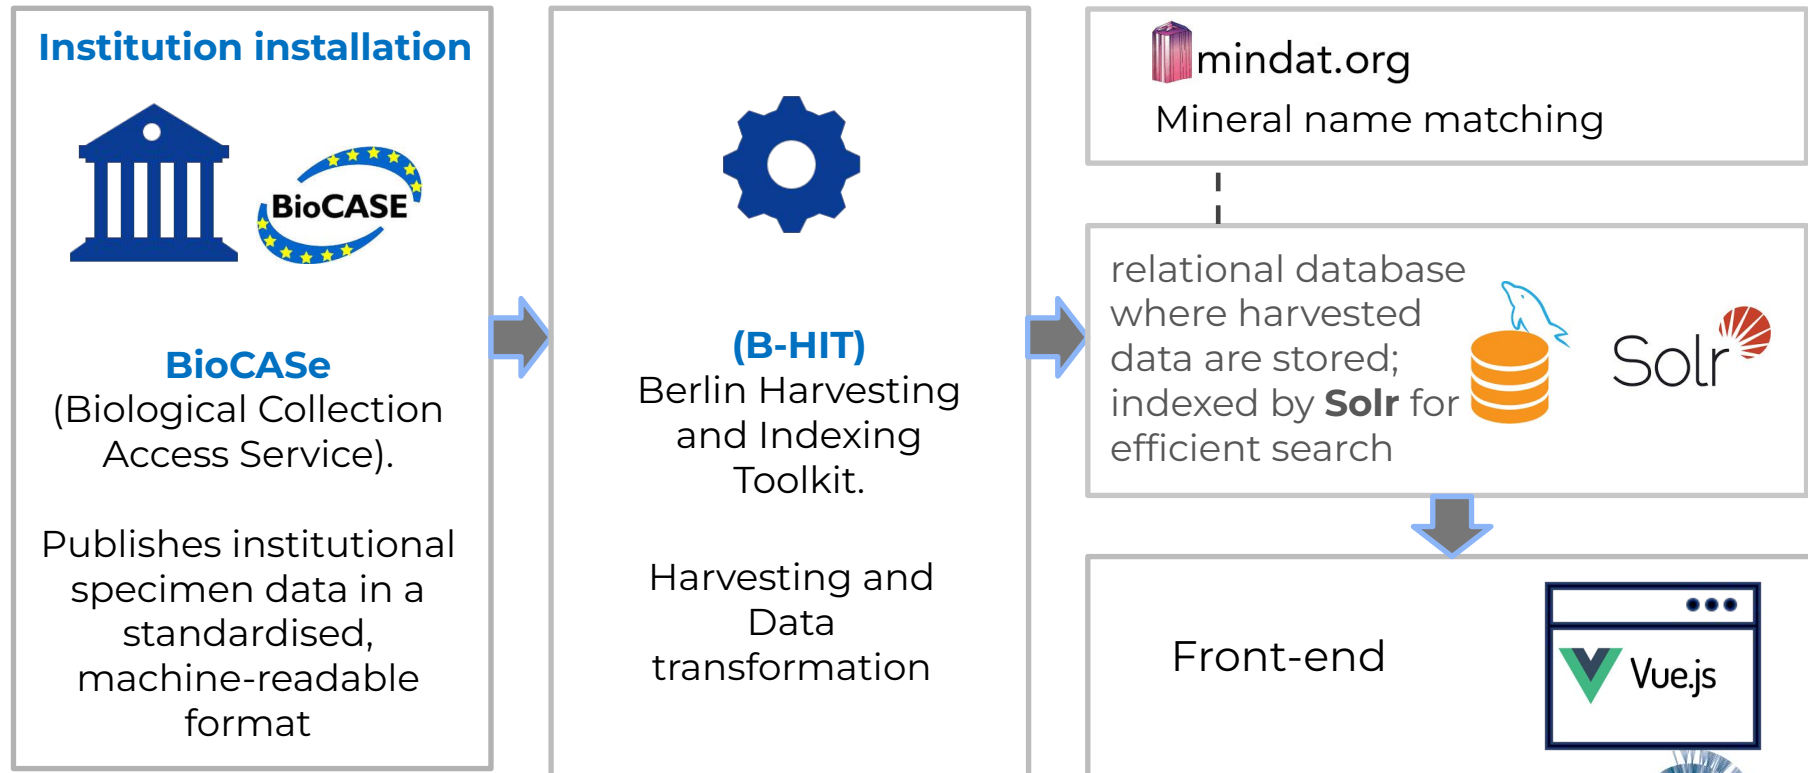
Institution installation

BioCASE

BioCASe
(Biological Collection Access Service).

Publishes institutional specimen data in a standardised, machine-readable format

(B-HIT)
Berlin Harvesting and Indexing Toolkit.

Harvesting and Data transformation

mindat.org
Mineral name matching

relational database where harvested data are stored; indexed by **Solr** for efficient search

Solr

Front-end

Vue.js